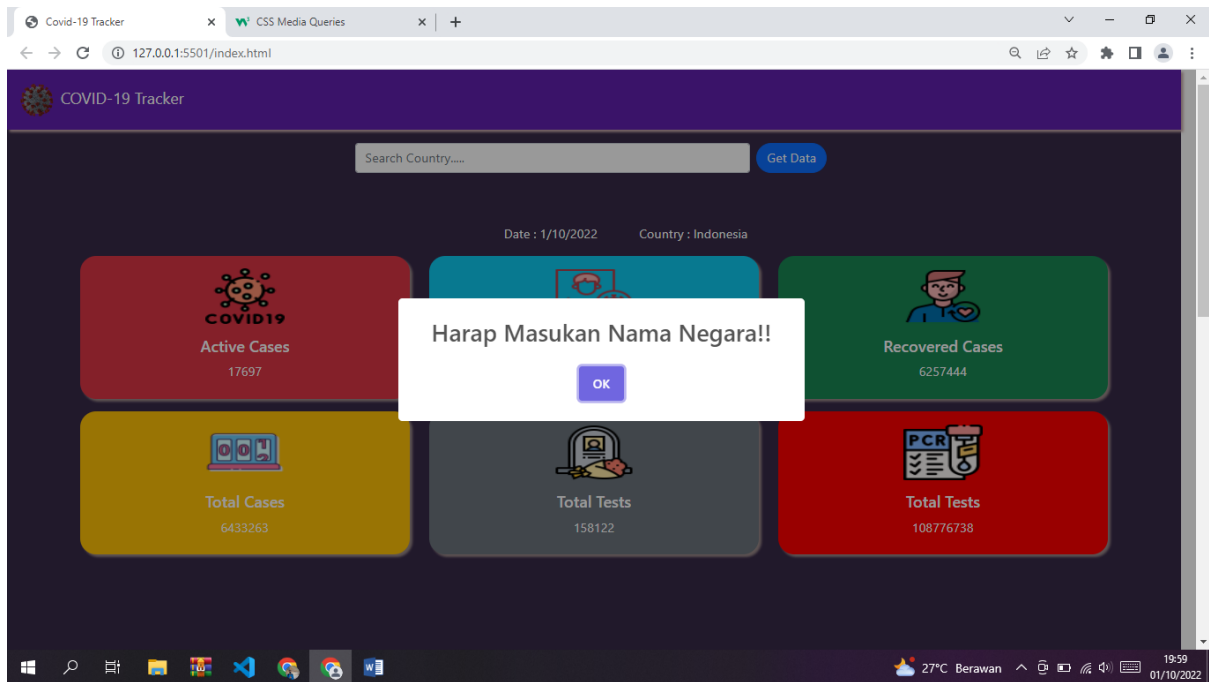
Covid-19 Tracker ×
CSS Media Queries ×
+
127.0.0.1:5501/index.html

COVID-19 Tracker

Search Country.....
Get Data

Date : 1/10/2022
Country : Indonesia

COVID19
Active Cases
17697

Recovered Cases
6257444

Harap Masukan Nama Negara!!
OK

Total Cases
6433263

Total Tests
158122

PCR
Total Tests
108776738

27°C Berawan
19:59
01/10/2022